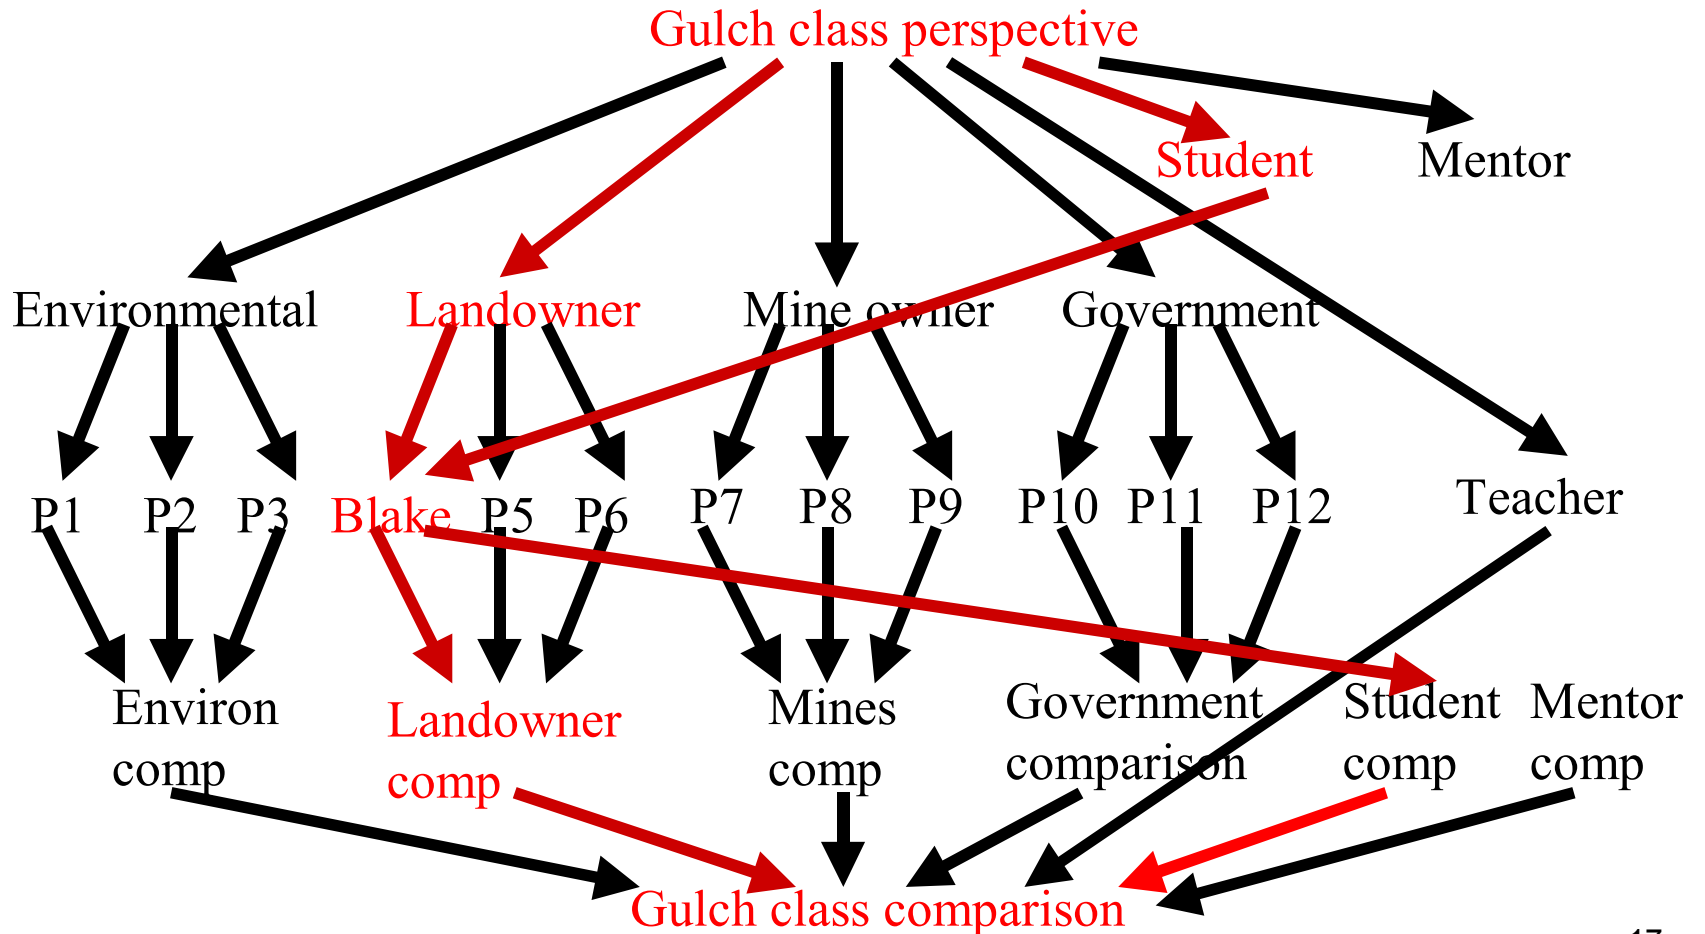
Gulch class perspective

Student

Mentor

Environmental

Landowner

Mine owner

Government

P1

P2

P3

Blake

P5

P6

P7

P8

P9

P10

P11

P12

Teacher

Environ comp

Landowner comp

Mines comp

Government comparison

Student comp

Mentor comp

Gulch class comparison

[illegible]